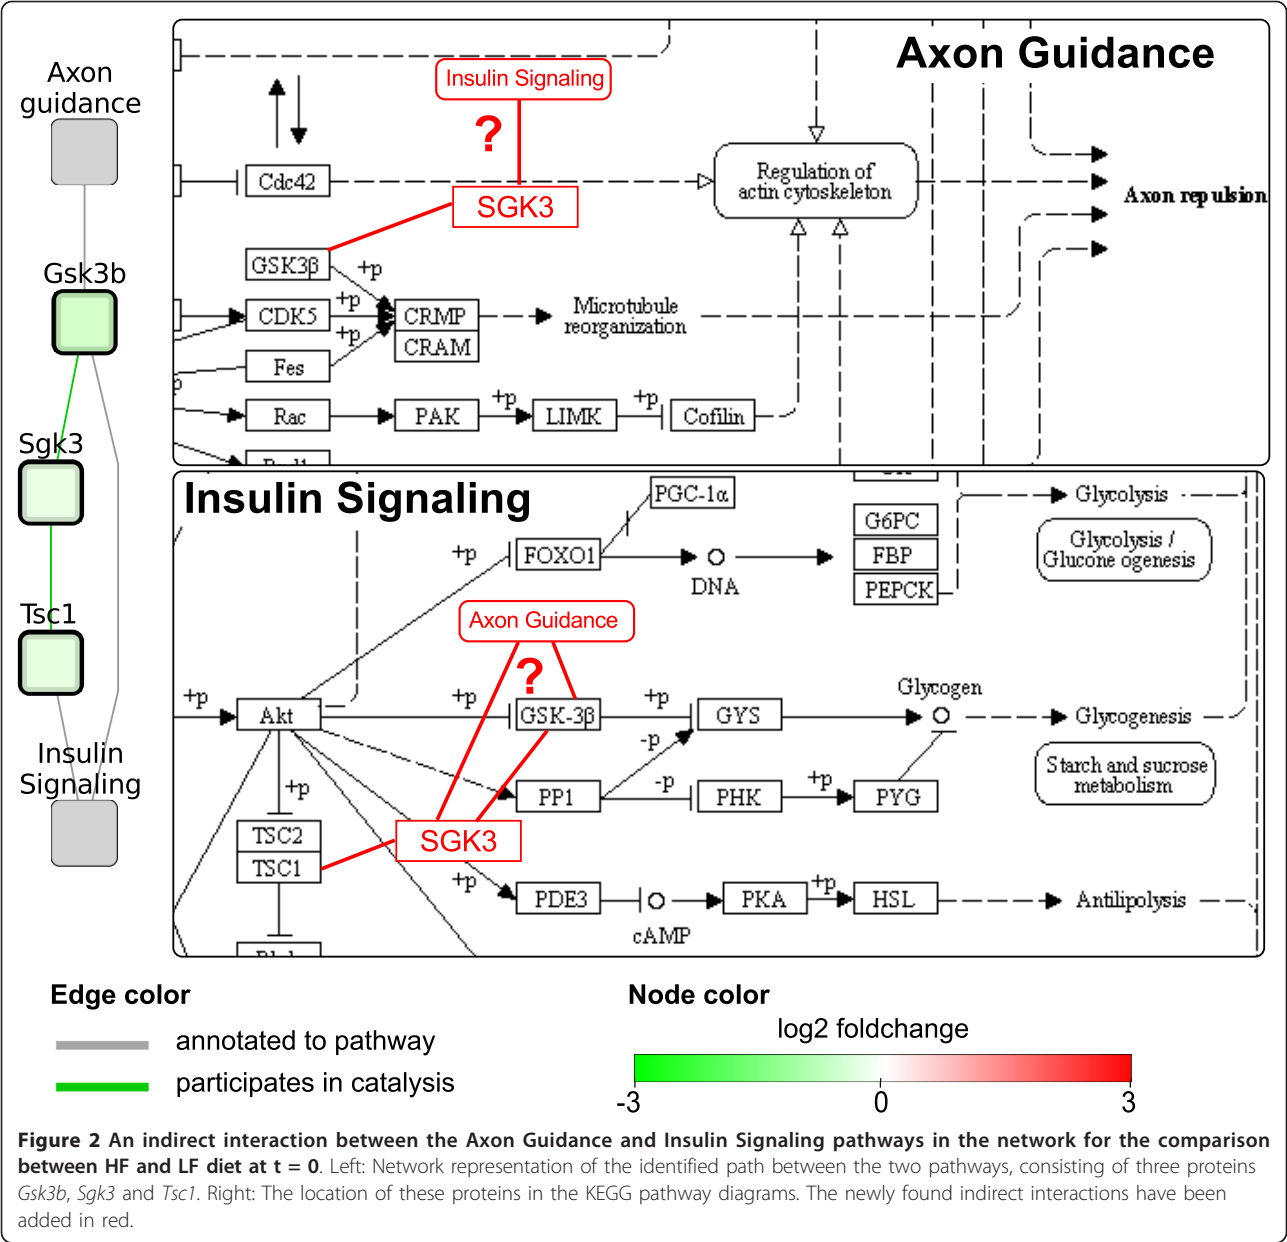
Axon guidance

Gsk3b

Sgk3

Tsc1

Insulin Signaling

Axon Guidance

Insulin Signaling

?

SGK3

Cdc42

Regulation of actin cytoskeleton

Axon repulsion

GSK3β

+p

CDK5

+p

+p

CRMP

CRAM

Microtubule reorganization

Fes

Rac

PAK

+p

LIMK

+p

Cofilin

Insulin Signaling

PGC-1α

G6PC

FBP

PEPCK

Glycolysis

Glycolysis / Gluconeogenesis

+p

FOXO1

DNA

Axon Guidance

?

+p

Akt

+p

GSK-3β

+p

GYS

Glycogen

Glycogenesis

-p

PP1

-p

PHK

+p

PYG

Starch and sucrose metabolism

+p

TSC2

TSC1

SGK3

+p

PDE3

cAMP

PKA

+p

HSL

Antilipolysis

Edge color

annotated to pathway

participates in catalysis

Node color

log2 foldchange

-3

0

3

**Figure 2 An indirect interaction between the Axon Guidance and Insulin Signaling pathways in the network for the comparison between HF and LF diet at t = 0**. Left: Network representation of the identified path between the two pathways, consisting of three proteins *Gsk3b*, *Sgk3* and *Tsc1*. Right: The location of these proteins in the KEGG pathway diagrams. The newly found indirect interactions have been added in red.